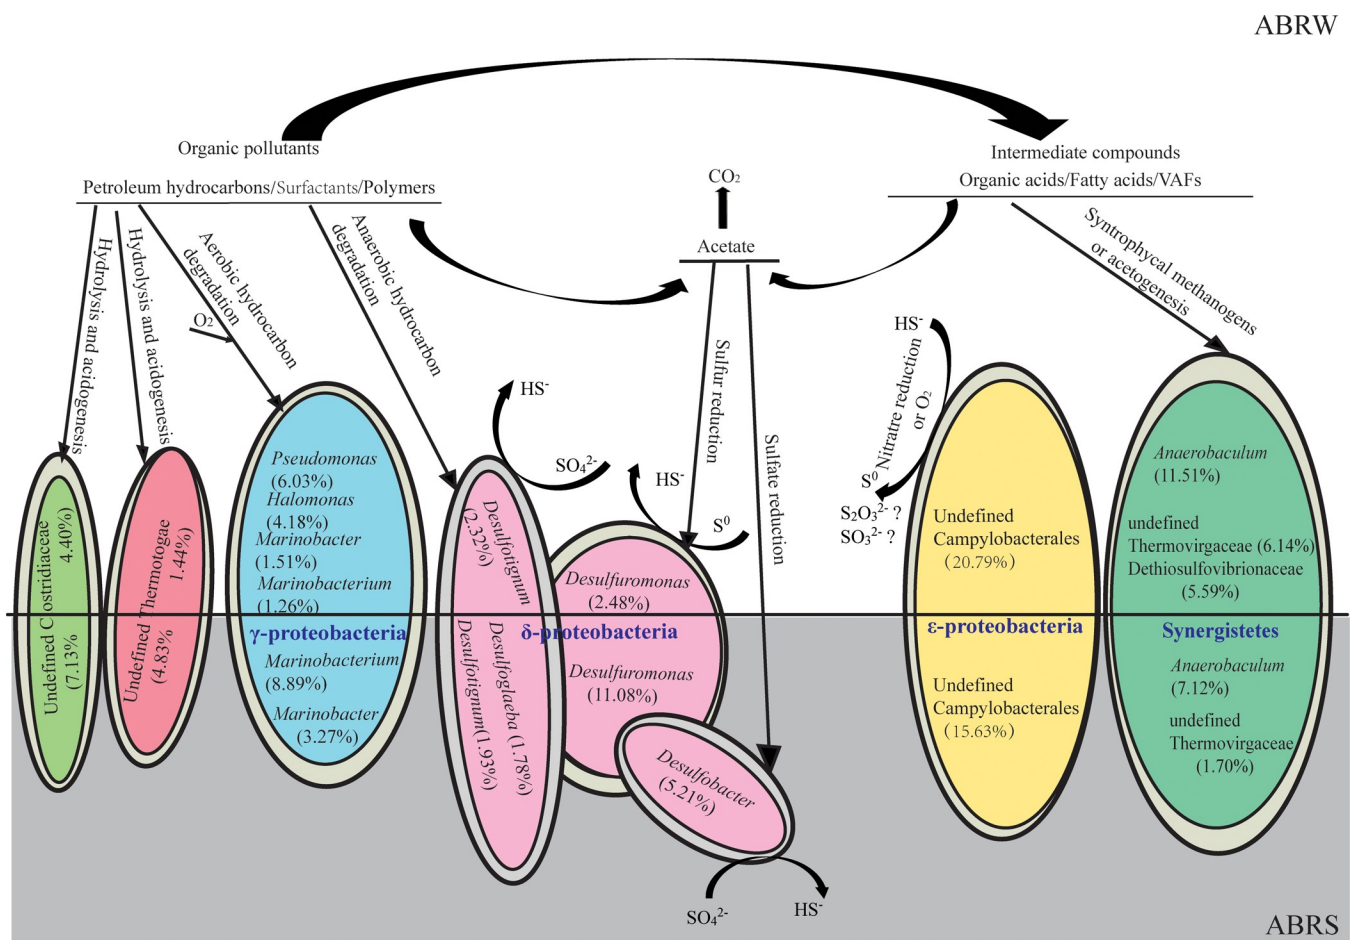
ABRW

Organic pollutants

Petroleum hydrocarbons/Surfactants/Polymers

Intermediate compounds

Organic acids/Fatty acids/VAFs

$CO_2$

Acetate

Hydrolysis and acidogenesis

Hydrolysis and acidogenesis

Aerobic hydrocarbon degradation

$O_2$

Anaerobic hydrocarbon degradation

Sulfur reduction

Sulfate reduction

Syntrophycal methanogens or acetogenesis

$HS^-$

Nitratre reduction or $O_2$

$S^0$

$S_2O_3^{2-}$ ?

$SO_3^{2-}$ ?

$HS^-$

$SO_4^{2-}$

$HS^-$

$S^0$

Undefined Clostridiaceae 4.40% (7.13%)

Undefined Thermotogae 1.44% (4.83%)

Pseudomonas (6.03%)
Halomonas (4.18%)
Marinobacter (1.51%)
Marinobacterium (1.26%)

γ-proteobacteria

Marinobacterium (8.89%)

Marinobacter (3.27%)

Desulfotignum (2.32%)

Desulfoglaeba (1.78%)

Desulfotignum (1.93%)

Desulfuromonas (2.48%)

δ-proteobacteria

Desulfuromonas (11.08%)

Desulfobacter (5.21%)

Undefined Campylobacterales (20.79%)

ε-proteobacteria

Undefined Campylobacterales (15.63%)

Anaerobaculum (11.51%)

undefined Thermovirgaceae (6.14%)
Dethiosulfovibrionaceae (5.59%)

Synergistetes

Anaerobaculum (7.12%)

undefined Thermovirgaceae (1.70%)

$SO_4^{2-}$

$HS^-$

ABRS